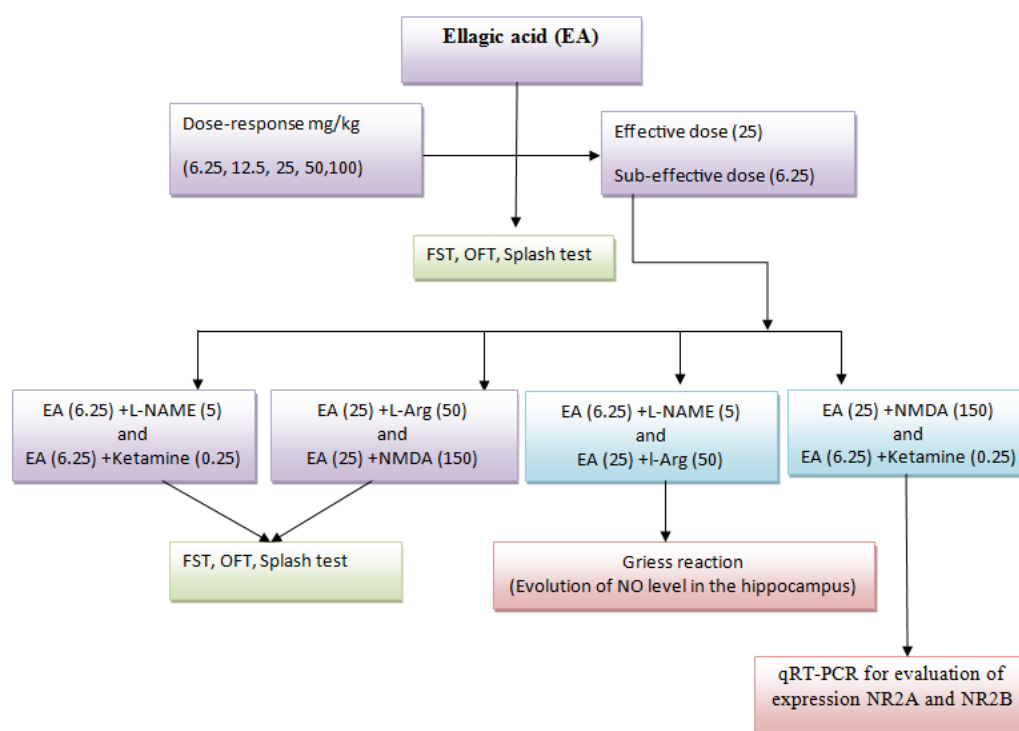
Ellagic acid (EA)

Dose-response mg/kg

(6.25, 12.5, 25, 50,100)

Effective dose (25)

Sub-effective dose (6.25)

FST, OFT, Splash test

EA (6.25) +L-NAME (5) and EA (6.25) +Ketamine (0.25)

EA (25) +L-Arg (50) and EA (25) +NMDA (150)

EA (6.25) +L-NAME (5) and EA (25) +l-Arg (50)

EA (25) +NMDA (150) and EA (6.25) +Ketamine (0.25)

FST, OFT, Splash test

Griess reaction (Evolution of NO level in the hippocampus)

qRT-PCR for evaluation of expression NR2A and NR2B